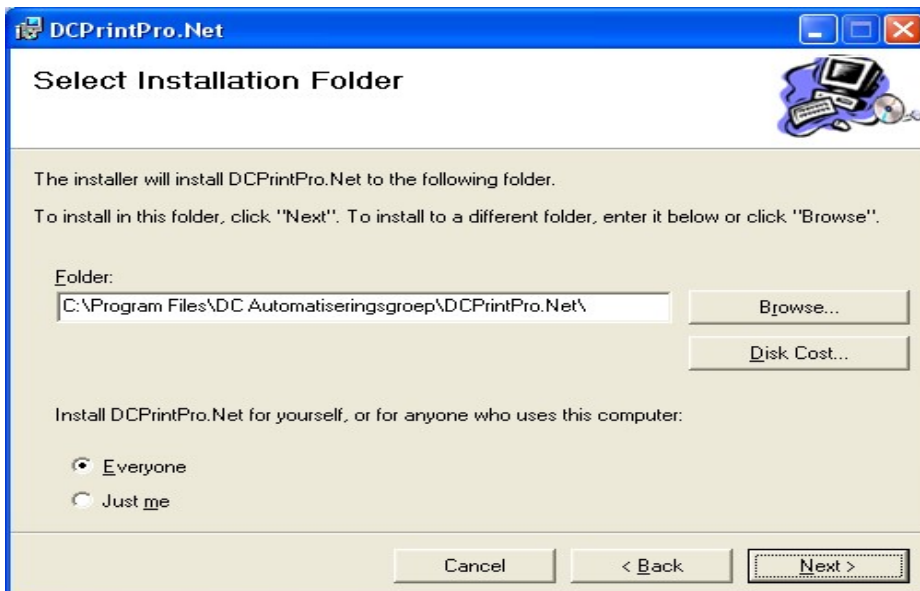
DCPrintPro.Net

Select Installation Folder

The installer will install DCPrintPro.Net to the following folder.

To install in this folder, click "Next". To install to a different folder, enter it below or click "Browse".

Folder:

C:\Program Files\DC Automatiseringsgroep\DCPrintPro.Net\

Browse...

Disk Cost...

Install DCPrintPro.Net for yourself, or for anyone who uses this computer:

Everyone

Just me

Cancel

< Back

Next >